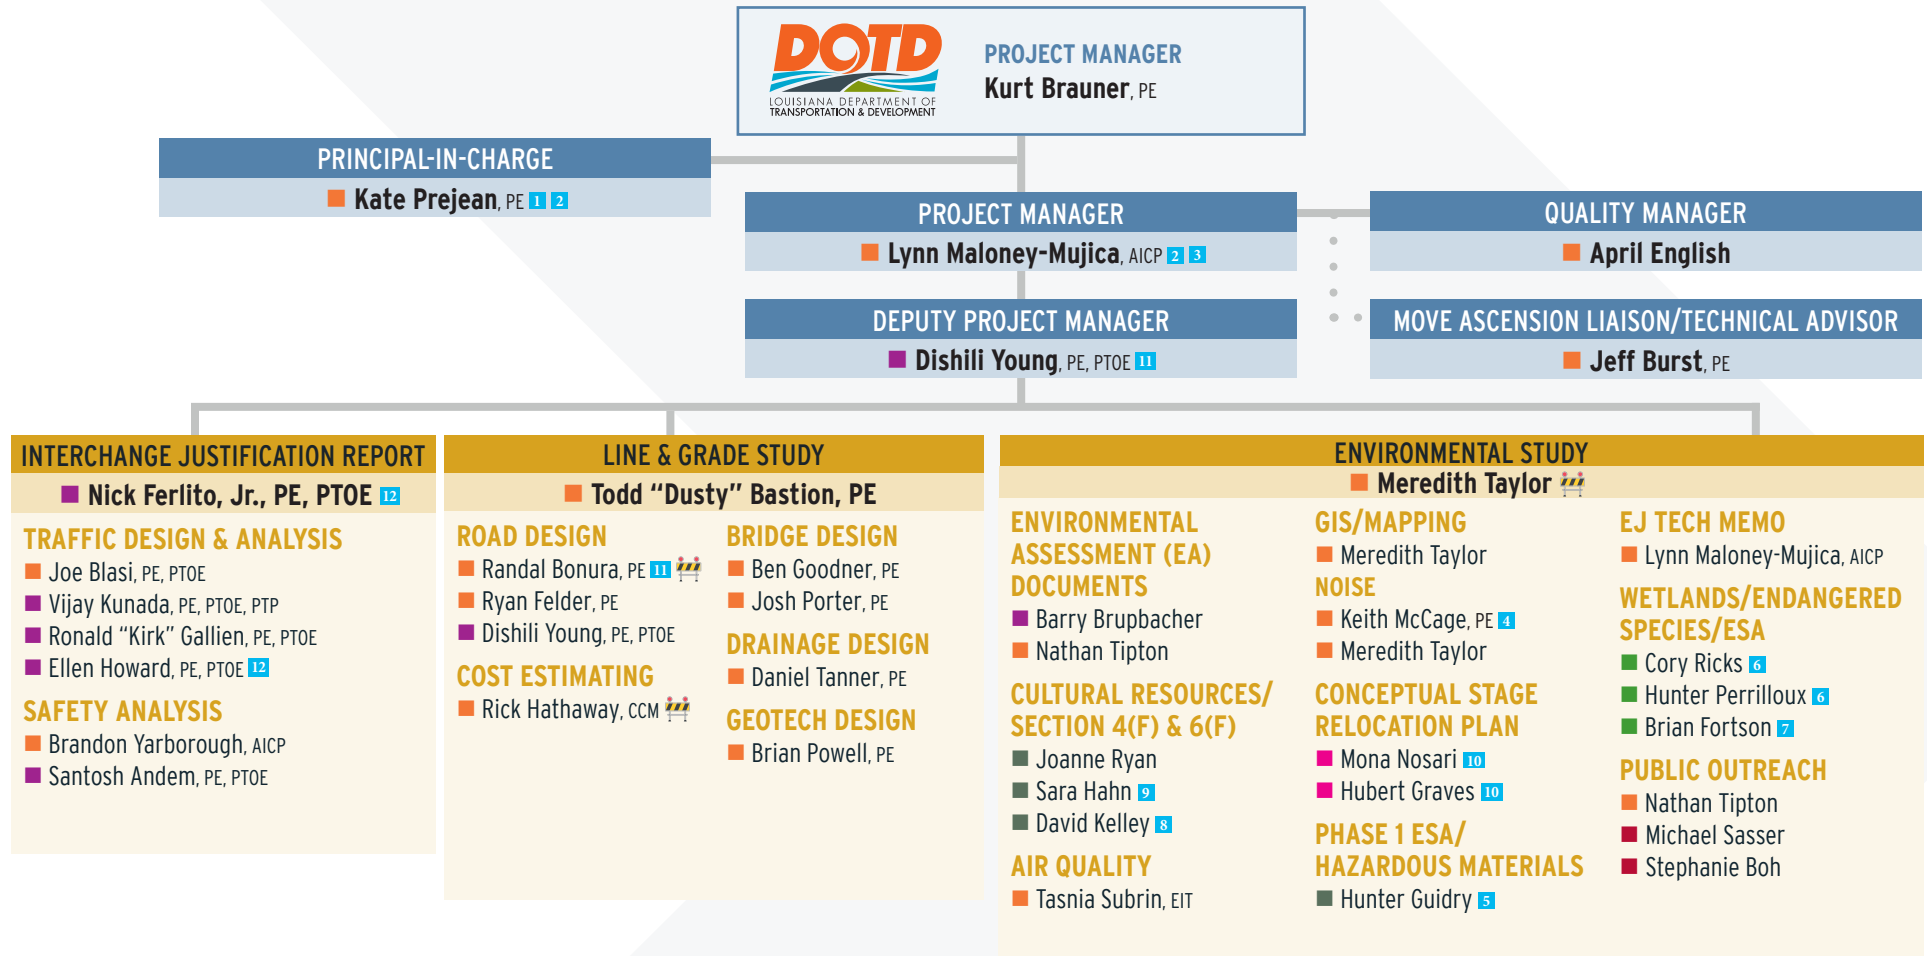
DOTD
LOUISIANA DEPARTMENT OF TRANSPORTATION & DEVELOPMENT

PROJECT MANAGER
Kurt Brauner, PE

PRINCIPAL-IN-CHARGE
Kate Prejean, PE 1 2

PROJECT MANAGER
Lynn Maloney-Mujica, AICP 2 3

QUALITY MANAGER
April English

DEPUTY PROJECT MANAGER
Dishili Young, PE, PTOE 11

MOVE ASCENSION LIAISON/TECHNICAL ADVISOR
Jeff Burst, PE

INTERCHANGE JUSTIFICATION REPORT
Nick Ferlito, Jr., PE, PTOE 12

TRAFFIC DESIGN & ANALYSIS
Joe Blasi, PE, PTOE
Vijay Kunada, PE, PTOE, PTP
Ronald "Kirk" Gallien, PE, PTOE
Ellen Howard, PE, PTOE 12

SAFETY ANALYSIS
Brandon Yarborough, AICP
Santosh Andem, PE, PTOE

LINE & GRADE STUDY
Todd "Dusty" Bastion, PE

ROAD DESIGN
Randal Bonura, PE 11
Ryan Felder, PE
Dishili Young, PE, PTOE

COST ESTIMATING
Rick Hathaway, CCM

BRIDGE DESIGN
Ben Goodner, PE
Josh Porter, PE

DRAINAGE DESIGN
Daniel Tanner, PE

GEOTECH DESIGN
Brian Powell, PE

ENVIRONMENTAL STUDY
Meredith Taylor

ENVIRONMENTAL ASSESSMENT (EA) DOCUMENTS
Barry Brupbacher
Nathan Tipton

CULTURAL RESOURCES/ SECTION 4(F) & 6(F)
Joanne Ryan
Sara Hahn 9
David Kelley 8

AIR QUALITY
Tasnia Subrin, EIT

GIS/MAPPING
Meredith Taylor

NOISE
Keith McCage, PE 4
Meredith Taylor

CONCEPTUAL STAGE RELOCATION PLAN
Mona Nosari 10
Hubert Graves 10

PHASE 1 ESA/ HAZARDOUS MATERIALS
Hunter Guidry 5

EJ TECH MEMO
Lynn Maloney-Mujica, AICP

WETLANDS/ENDANGERED SPECIES/ESA
Cory Ricks 6
Hunter Perrilloux 6
Brian Fortson 7

PUBLIC OUTREACH
Nathan Tipton
Michael Sasser
Stephanie Boh